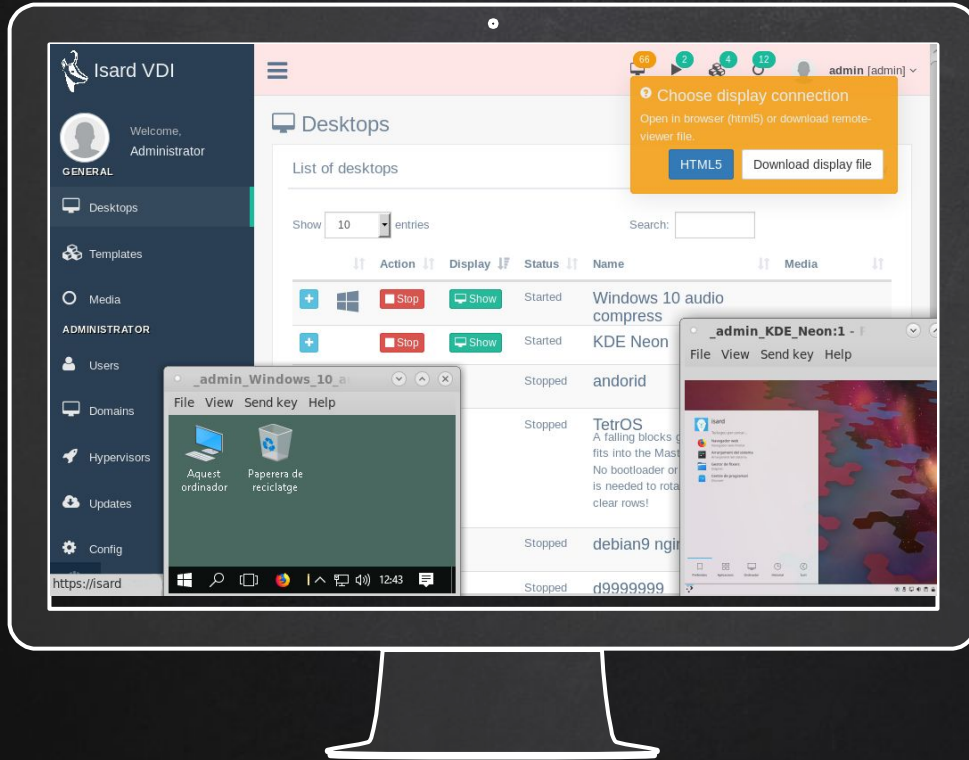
Isard VDI

Welcome,
Administrator

GENERAL

Desktops

Templates

Media

ADMINISTRATOR

Users

Domains

Hypervisors

Updates

Config

https://isard

66 2 4 12 admin [admin]

Choose display connection
Open in browser (html5) or download remote-viewer file.

HTML5 Download display file

Desktops

List of desktops

Show 10 entries Search:

| | Action | Display | Status | Name | Media |
|---|---|---|---|---|---|
| + | Stop | Show | Started | Windows 10 audio compress | |
| + | Stop | Show | Started | KDE Neon | |
| | | | Stopped | andorid | |
| | | | Stopped | TetrOS A failing blocks g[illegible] fits into the Mast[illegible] No bootloader or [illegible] is needed to rota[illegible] clear rows! | |
| | | | Stopped | debian9 ngi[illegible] | |
| | | | Stopped | d9999999 | |

_admin_Windows_10_a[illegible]
File View Send key Help
Aquest ordinador
Paperera de reciclatge
12:43

_admin_KDE_Neon:1 - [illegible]
File View Send key Help
isard